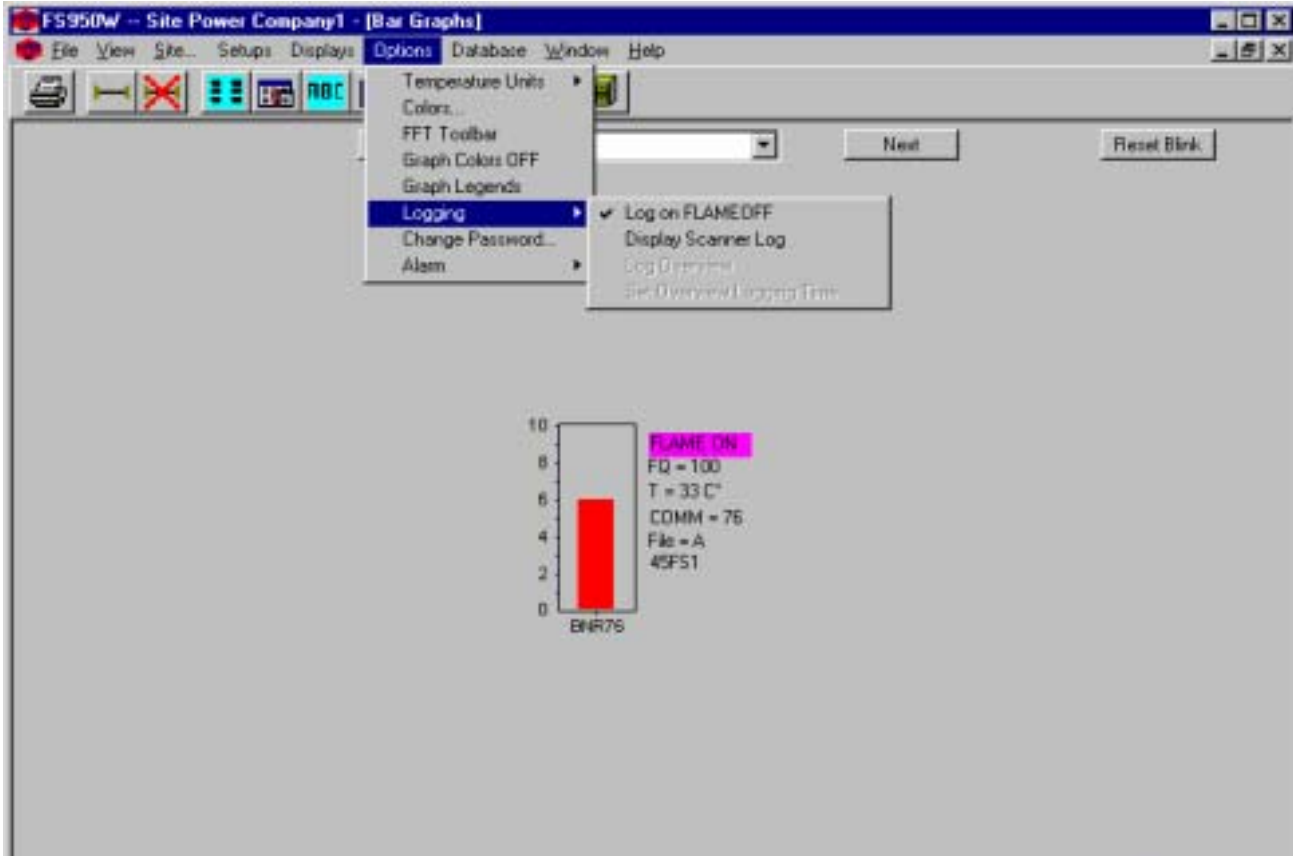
FS950W -- Site Power Company1 - [Bar Graphs]

File View Site... Setups Displays Options Database Window Help

ABC

Temperature Units
Colors...
FFT Toolbar
Graph Colors OFF
Graph Legends
Logging
Change Password...
Alarm

Log on FLAMEOFF
Display Scanner Log
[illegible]
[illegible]

Next

Reset Blink

10
8
6
4
2
0

BNR76

FLAME ON
FQ = 100
T = 33 C°
COMM = 76
File = A
45FS1